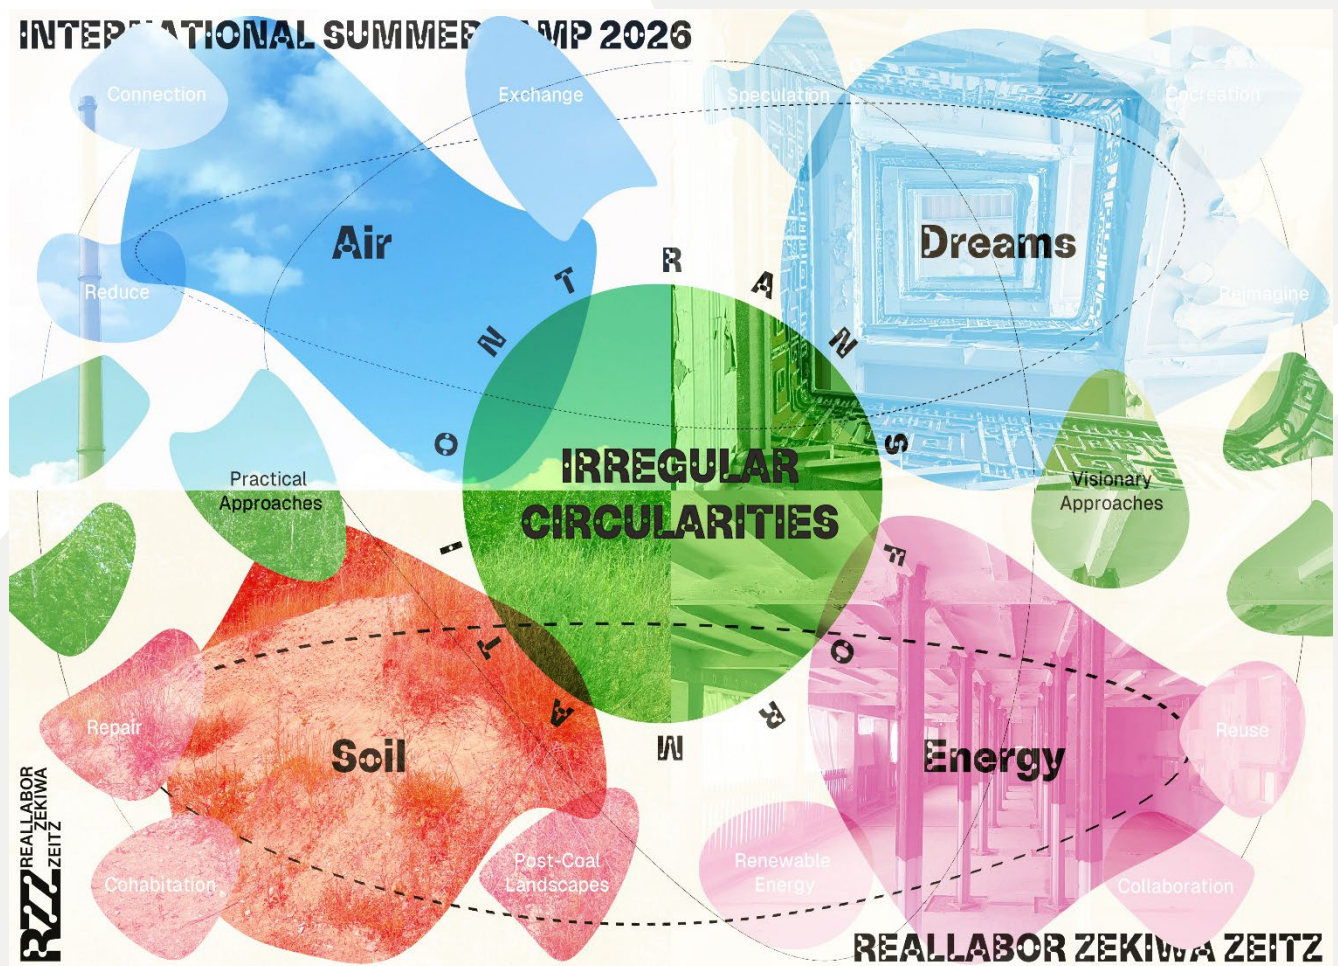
INTER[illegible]TIONAL SUMME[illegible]MP 2026

Connection

Exchange

Speculation

Recreation

Air

Dreams

Reduce

Reimagine

TRANSFORMATION

Practical Approaches

IRREGULAR CIRCULARITIES

Visionary Approaches

Repair

Soil

Energy

Reuse

Cohabitation

Post-Coal Landscapes

Renewable Energy

Collaboration

RZZ REALLABOR ZEKIWA ZEITZ

REALLABOR ZEKI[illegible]A ZEITZ